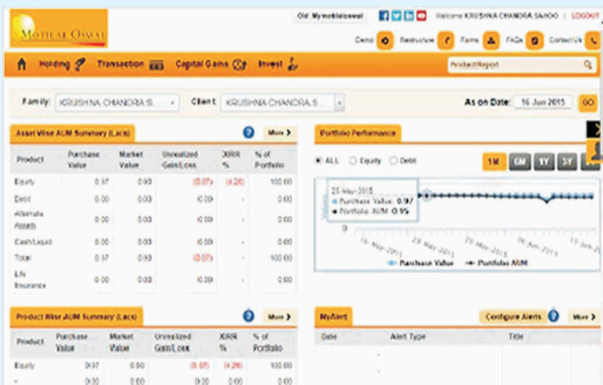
MOTILAL OSWAL

Old Mymotilaloswal | Welcome KRUSHNA CHANDRA SAHOO | LOGOUT

Demo | Restructure | Forms | FAQs | Contact Us

Holding | Transaction | Capital Gains | Invest

Product/Report

Family: KRUSHNA CHANDRA S... | Client: KRUSHNA CHANDRA S... | As on Date: 16 Jun 2015 | GO

Asset Wise AUM Summary (Lacs) | More

| Product | Purchase Value | Market Value | Unrealized Gain/Loss | XIRR % | % of Portfolio |
|---|---|---|---|---|---|
| Equity | 0.97 | 0.93 | (0.07) | (4.26) | 100.00 |
| Debt | 0.00 | 0.00 | 0.00 | - | 0.00 |
| Alternate Assets | 0.00 | 0.00 | 0.00 | - | 0.00 |
| Cash/Liquid | 0.00 | 0.00 | 0.00 | - | 0.00 |
| Total | 0.97 | 0.93 | (0.07) | (4.26) | 100.00 |
| Life Insurance | | | | | |

Portfolio Performance

ALL | Equity | Debt

1M | 6M | 1Y | 3Y

25-Mar-2015
Purchase Value: 0.97
Portfolio AUM: 0.95

0

16-Mar-2015 | 29-Mar-2015 | 24-Apr-2015 | 06-Jun-2015 | 13-Jun-2015

Purchase Value | Portfolio AUM

Product Wise AUM Summary (Lacs) | More

| Product | Purchase Value | Market Value | Unrealized Gain/Loss | XIRR % | % of Portfolio |
|---|---|---|---|---|---|
| Equity | 0.97 | 0.93 | (0.07) | (4.26) | 100.00 |
| - | 0.00 | 0.00 | 0.00 | - | 0.00 |

MyAlert | Configure Alerts | More

| Date | Alert Type | Title |
|---|---|---|